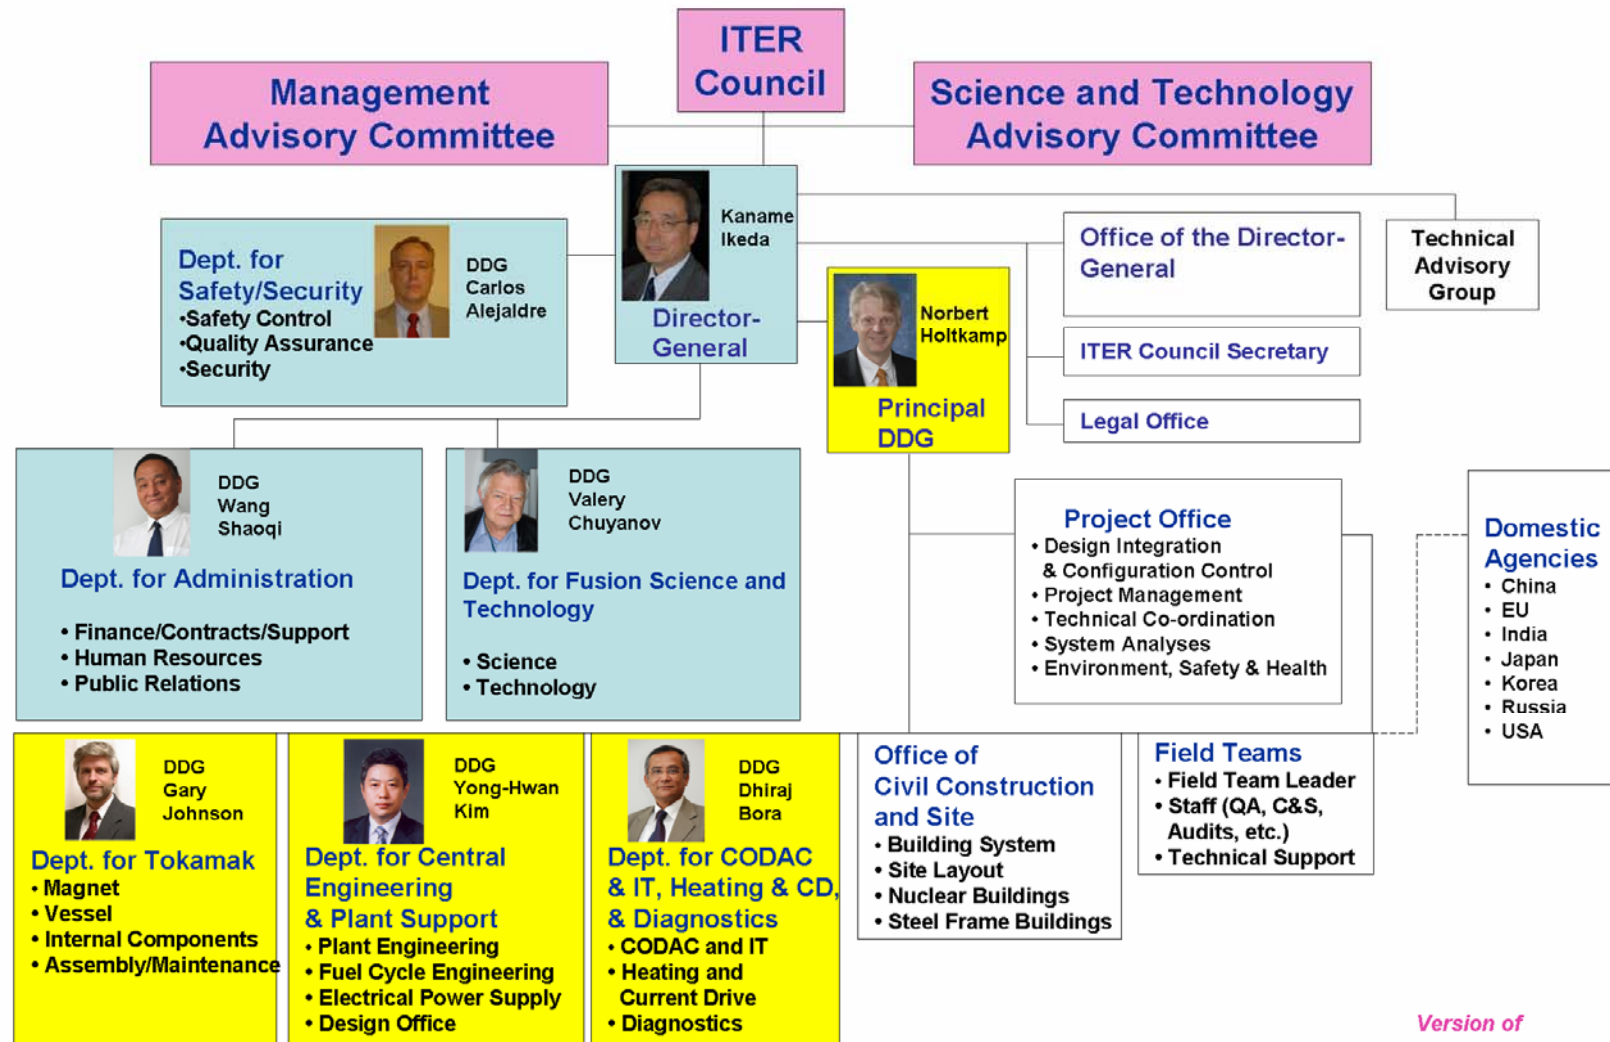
ITER Council

Management Advisory Committee

Science and Technology Advisory Committee

Kaname Ikeda
Director-General

Dept. for Safety/Security
•Safety Control
•Quality Assurance
•Security

DDG Carlos Alejaldre

Office of the Director-General

Technical Advisory Group

Norbert Holtkamp
Principal DDG

ITER Council Secretary

Legal Office

DDG Wang Shaoqi
Dept. for Administration
• Finance/Contracts/Support
• Human Resources
• Public Relations

DDG Valery Chuyanov
Dept. for Fusion Science and Technology
• Science
• Technology

Project Office
• Design Integration & Configuration Control
• Project Management
• Technical Co-ordination
• System Analyses
• Environment, Safety & Health

Domestic Agencies
• China
• EU
• India
• Japan
• Korea
• Russia
• USA

DDG Gary Johnson
Dept. for Tokamak
• Magnet
• Vessel
• Internal Components
• Assembly/Maintenance

DDG Yong-Hwan Kim
Dept. for Central Engineering & Plant Support
• Plant Engineering
• Fuel Cycle Engineering
• Electrical Power Supply
• Design Office

DDG Dhiraj Bora
Dept. for CODAC & IT, Heating & CD, & Diagnostics
• CODAC and IT
• Heating and Current Drive
• Diagnostics

Office of Civil Construction and Site
• Building System
• Site Layout
• Nuclear Buildings
• Steel Frame Buildings

Field Teams
• Field Team Leader
• Staff (QA, C&S, Audits, etc.)
• Technical Support

Version of